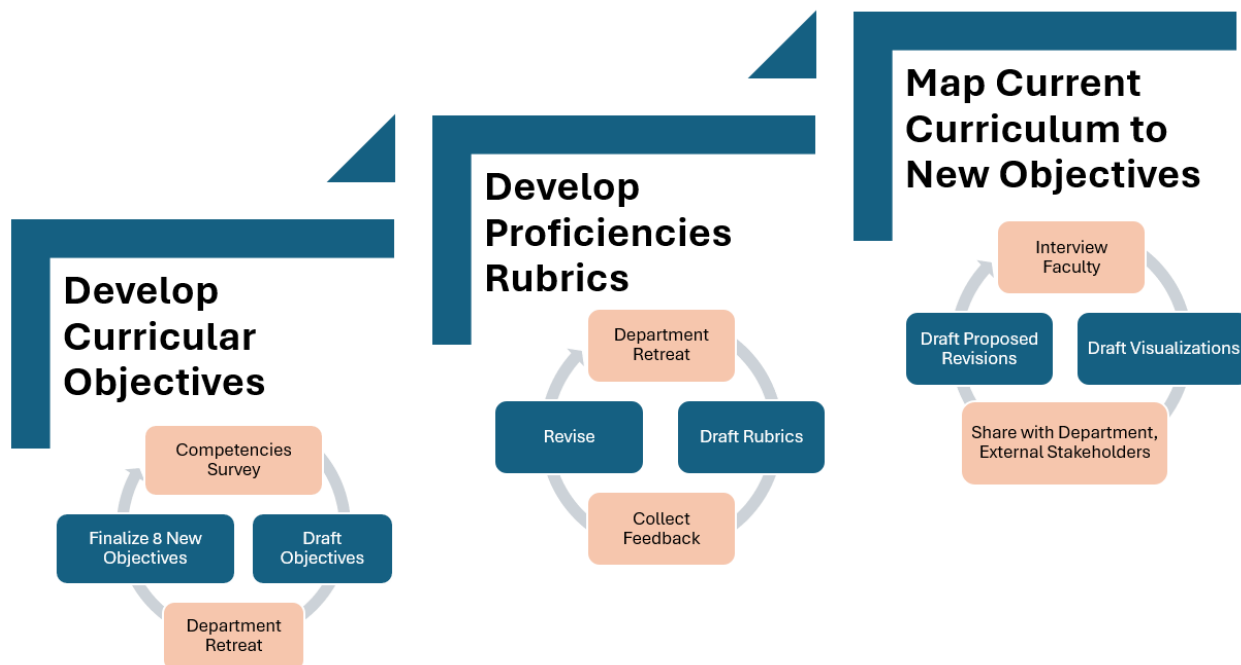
Develop Curricular Objectives

Competencies Survey

Draft Objectives

Department Retreat

Finalize 8 New Objectives

Develop Proficiencies Rubrics

Department Retreat

Draft Rubrics

Collect Feedback

Revise

Map Current Curriculum to New Objectives

Interview Faculty

Draft Visualizations

Share with Department, External Stakeholders

Draft Proposed Revisions